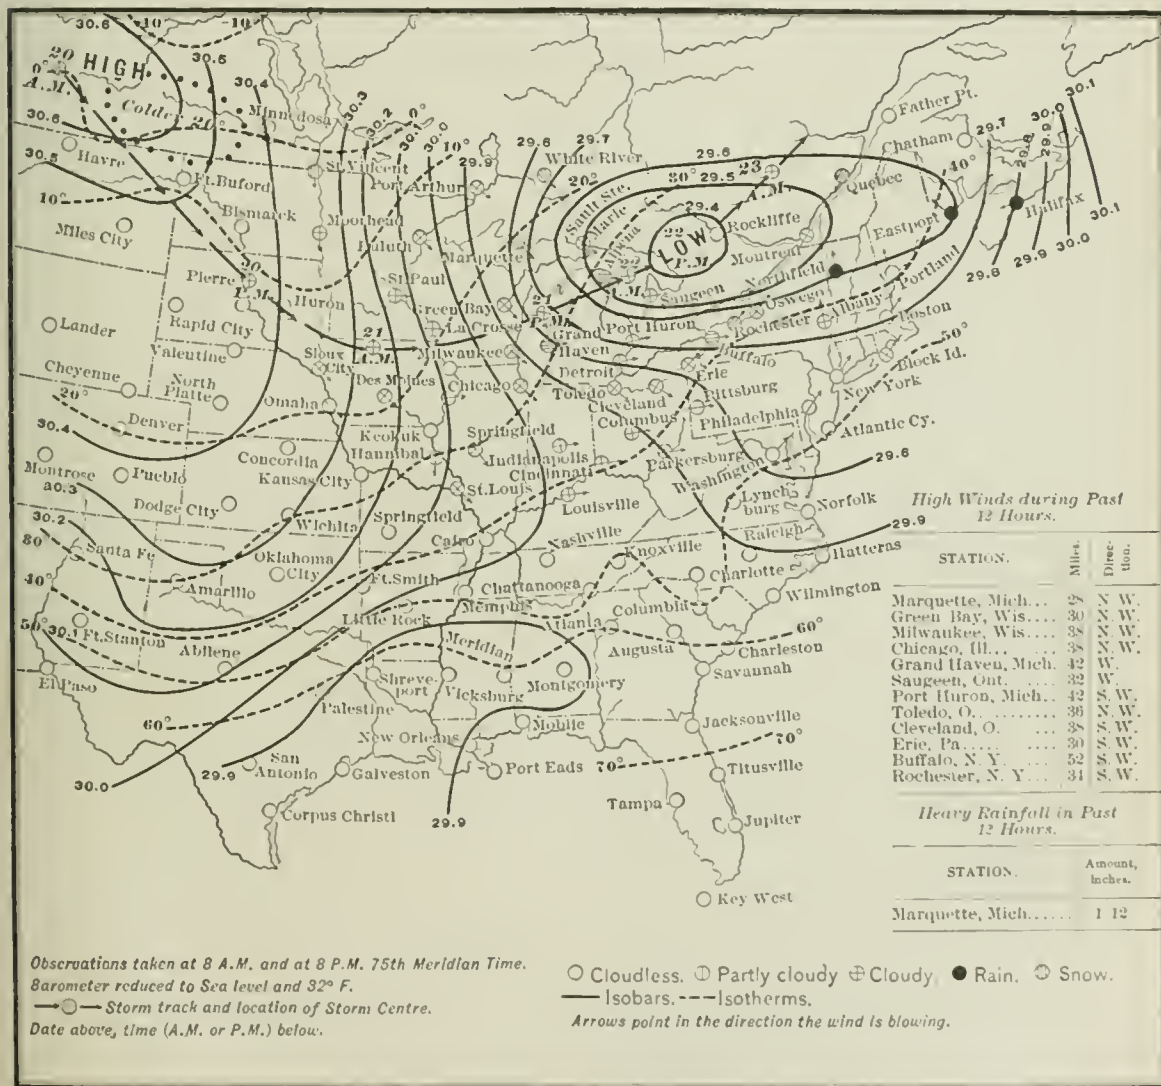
30.6 10° 10° 20 HIGH 30.5 0° A.M. Colder 20° 30.4 Minnedosa 30.3 30.2 0° 30.0 30.0 10° 30.6 Havre Ft.Buford St.Vincent Port Arthur 29.9 29.8 29.7 White River 29.6 23 30° 29.5 A.M. Father Pt. Chatham 29.7 30.0 30.1 40° Quebec

10° Bismarck Moorhead Duluth Marquette Sault Ste. Marie Alpena 20° 29.4 LOW 22 P.M. Rockliffe Montreal Eastport Halifax 30.1

Miles City Pierre 20 A.M. St.Paul Huron Green Bay 21 P.M. Grand Haven 22 A.M. Saugeen Northfield Oswego Albany Portland 29.8 29.9 30.0

Lander Rapid City La Crosse Milwaukee Port Huron Rochester Boston 50°

Valentine Sioux City 21 A.M. Des Moines Chicago Detroit Buffalo Block Id.

Cheyenne North Platte Omaha Toledo Erie Cleveland Pittsburg New York

20° Denver Keokuk Springfield Columbus Philadelphia Atlantic Cy.

30.4 Concordia Hannibal Indianapolis Cincinnati Parkersburg Washington 29.6

Montrose Pueblo 30.3 Kansas City St.Louis Louisville Lynchburg Norfolk

Dodge City Wichita Springfield 30.2 Santa Fe Cairo Nashville Raleigh 29.9

80° Oklahoma City Amarillo Ft.Smith Knoxville Charlotte Hatteras

40° Chattanooga Memphis Wilmington

50° 30.1 Ft.Stanton Abilene Little Rock Atlanta Columbia Augusta Charleston 60°

El Paso Meridian Shreveport Vicksburg Montgomery Savannah

60° Palestine Mobile Jacksonville

New Orleans 70°

29.9 San Antonio Galveston Port Eads 70° Titusville

30.0 Corpus Christi 29.9 Tampa Jupiter

Key West

High Winds during Past 12 Hours.

| STATION. | Miles. | Direction. |
|---|---|---|
| Marquette, Mich... | 28 | N. W. |
| Green Bay, Wis.... | 30 | N. W. |
| Milwaukee, Wis.... | 38 | N. W. |
| Chicago, Ill... .... | 38 | N. W. |
| Grand Haven, Mich. | 42 | W. |
| Saugeen, Ont. .... | 32 | W. |
| Port Huron, Mich.. | 42 | S. W. |
| Toledo, O.. ........ | 36 | N. W. |
| Cleveland, O. .... | 38 | S. W. |
| Erie, Pa..... .... | 30 | S. W. |
| Buffalo, N. Y. .... | 52 | S. W. |
| Rochester, N. Y... | 34 | S. W. |

Heavy Rainfall in Past 12 Hours.

| STATION. | Amount, Inches. |
|---|---|
| Marquette, Mich...... | 1 12 |

Observations taken at 8 A.M. and at 8 P.M. 75th Meridian Time.
Barometer reduced to Sea level and 32° F.
Storm track and location of Storm Centre.
Date above, time (A.M. or P.M.) below.

Cloudless. Partly cloudy Cloudy. Rain. Snow.
Isobars. Isotherms.
Arrows point in the direction the wind is blowing.